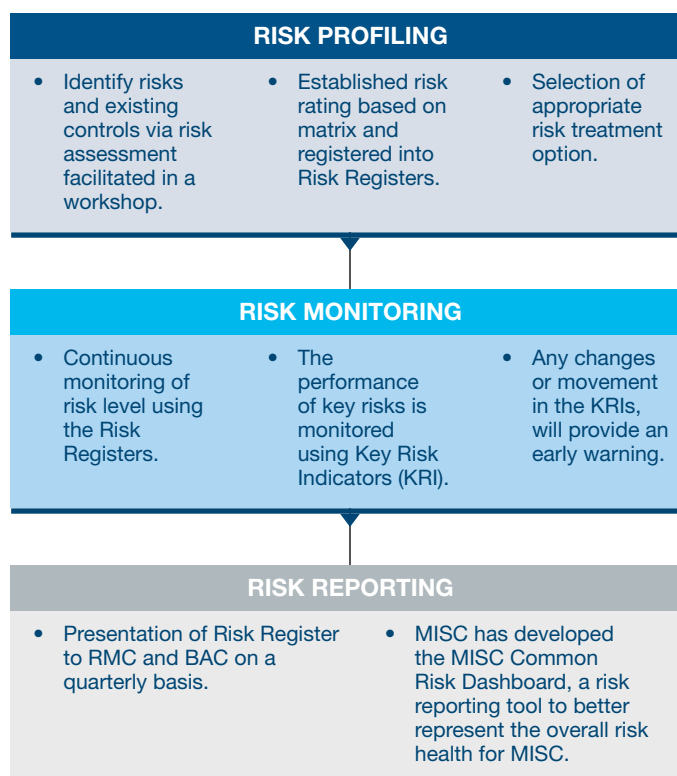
RISK PROFILING

• Identify risks and existing controls via risk assessment facilitated in a workshop.

• Established risk rating based on matrix and registered into Risk Registers.

• Selection of appropriate risk treatment option.

RISK MONITORING

• Continuous monitoring of risk level using the Risk Registers.

• The performance of key risks is monitored using Key Risk Indicators (KRI).

• Any changes or movement in the KRIs, will provide an early warning.

RISK REPORTING

• Presentation of Risk Register to RMC and BAC on a quarterly basis.

• MISC has developed the MISC Common Risk Dashboard, a risk reporting tool to better represent the overall risk health for MISC.